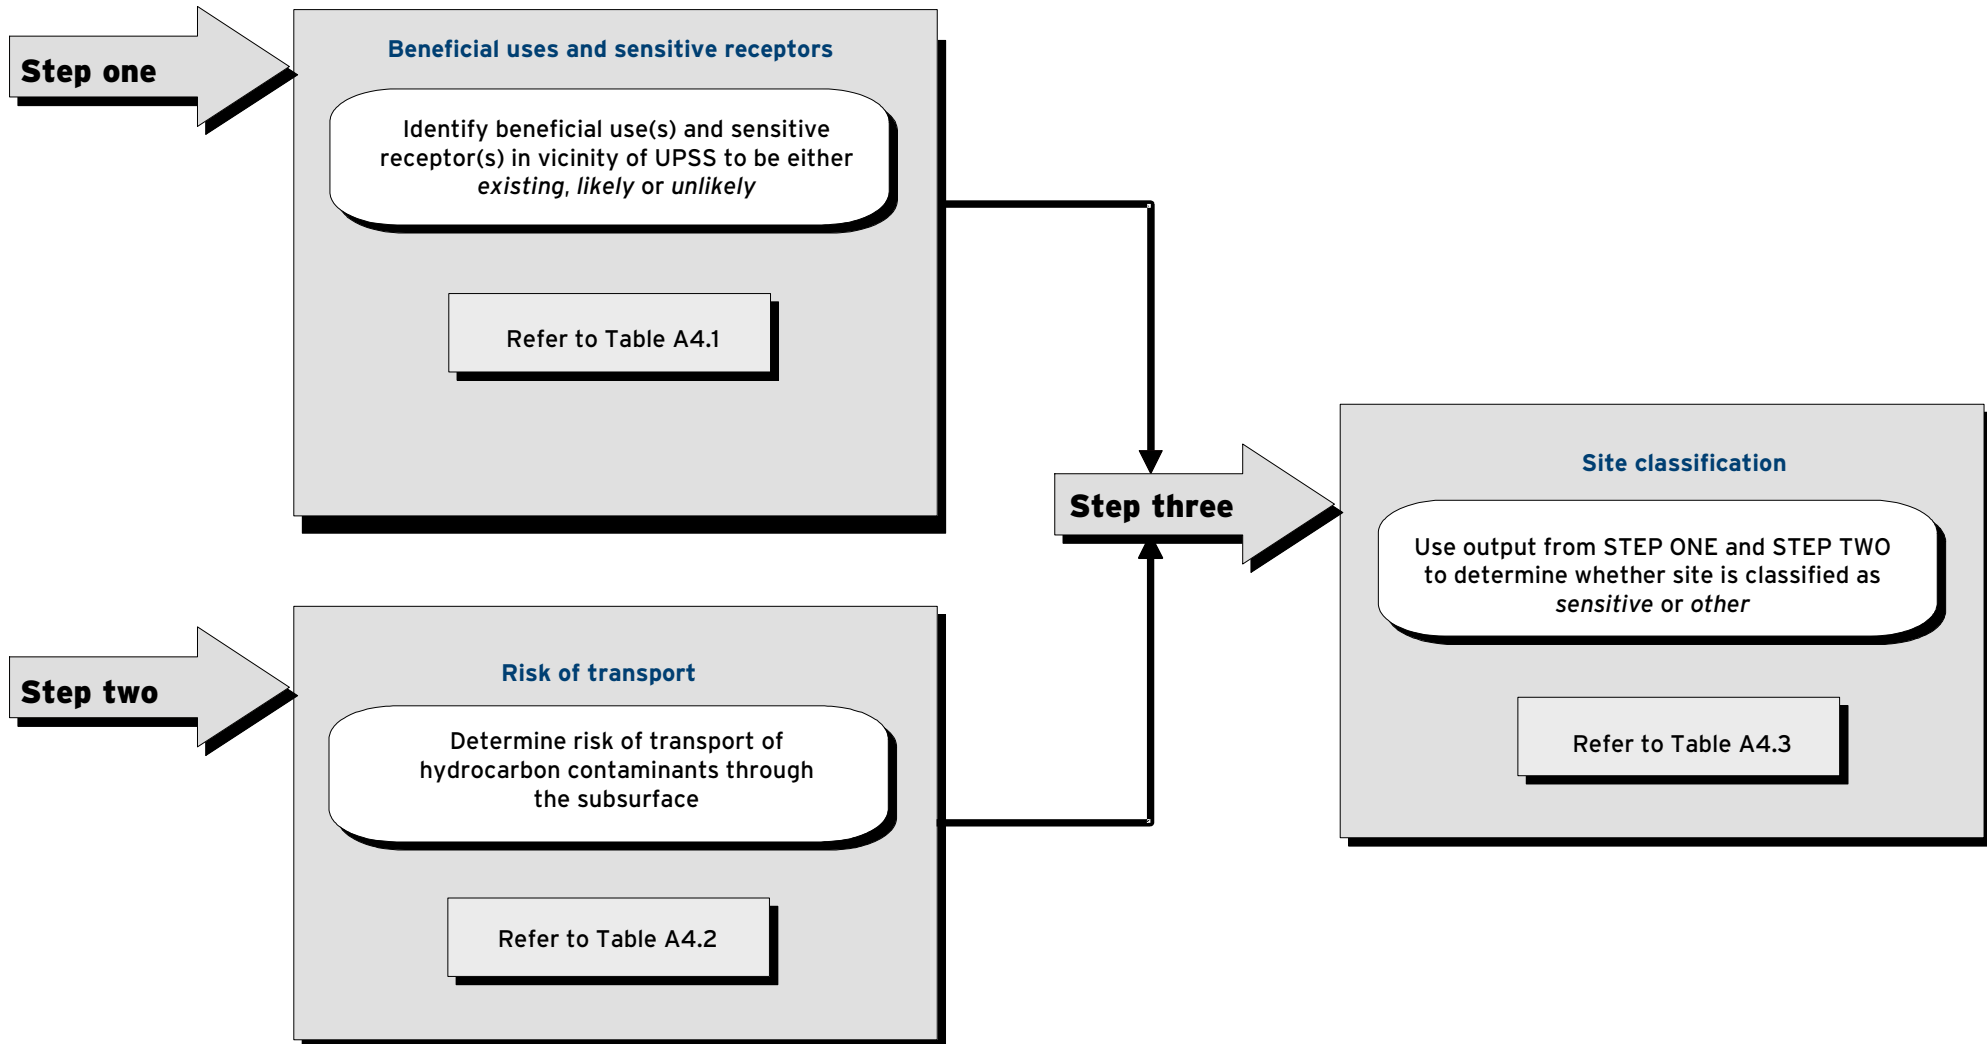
Step one

Beneficial uses and sensitive receptors

Identify beneficial use(s) and sensitive receptor(s) in vicinity of UPSS to be either *existing*, *likely* or *unlikely*

Refer to Table A4.1

Step two

Risk of transport

Determine risk of transport of hydrocarbon contaminants through the subsurface

Refer to Table A4.2

Step three

Site classification

Use output from STEP ONE and STEP TWO to determine whether site is classified as *sensitive* or *other*

Refer to Table A4.3